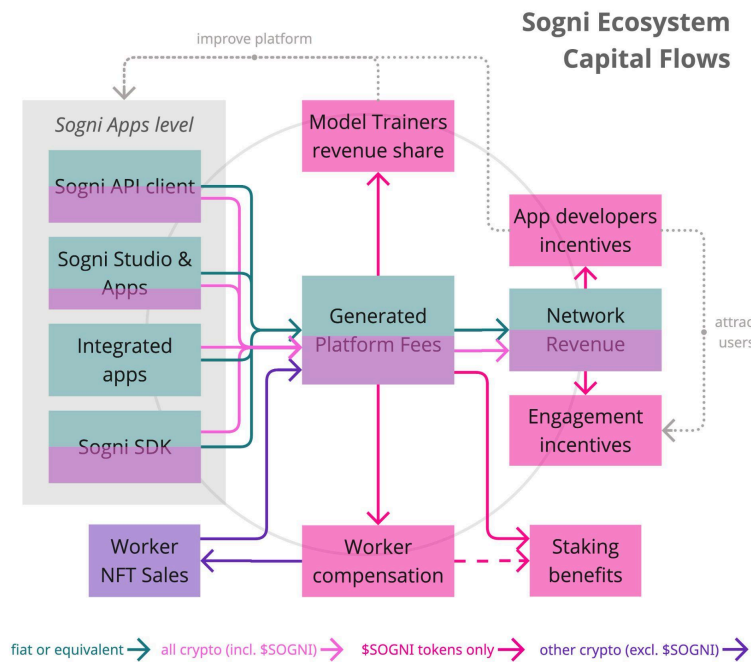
Sogni Ecosystem
Capital Flows

improve platform

Sogni Apps level

Sogni API client

Sogni Studio & Apps

Integrated apps

Sogni SDK

Model Trainers revenue share

Generated Platform Fees

App developers incentives

Network Revenue

Engagement incentives

attrac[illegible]
users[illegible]

Worker NFT Sales

Worker compensation

Staking benefits

fiat or equivalent
all crypto (incl. $SOGNI)
$SOGNI tokens only
other crypto (excl. $SOGNI)